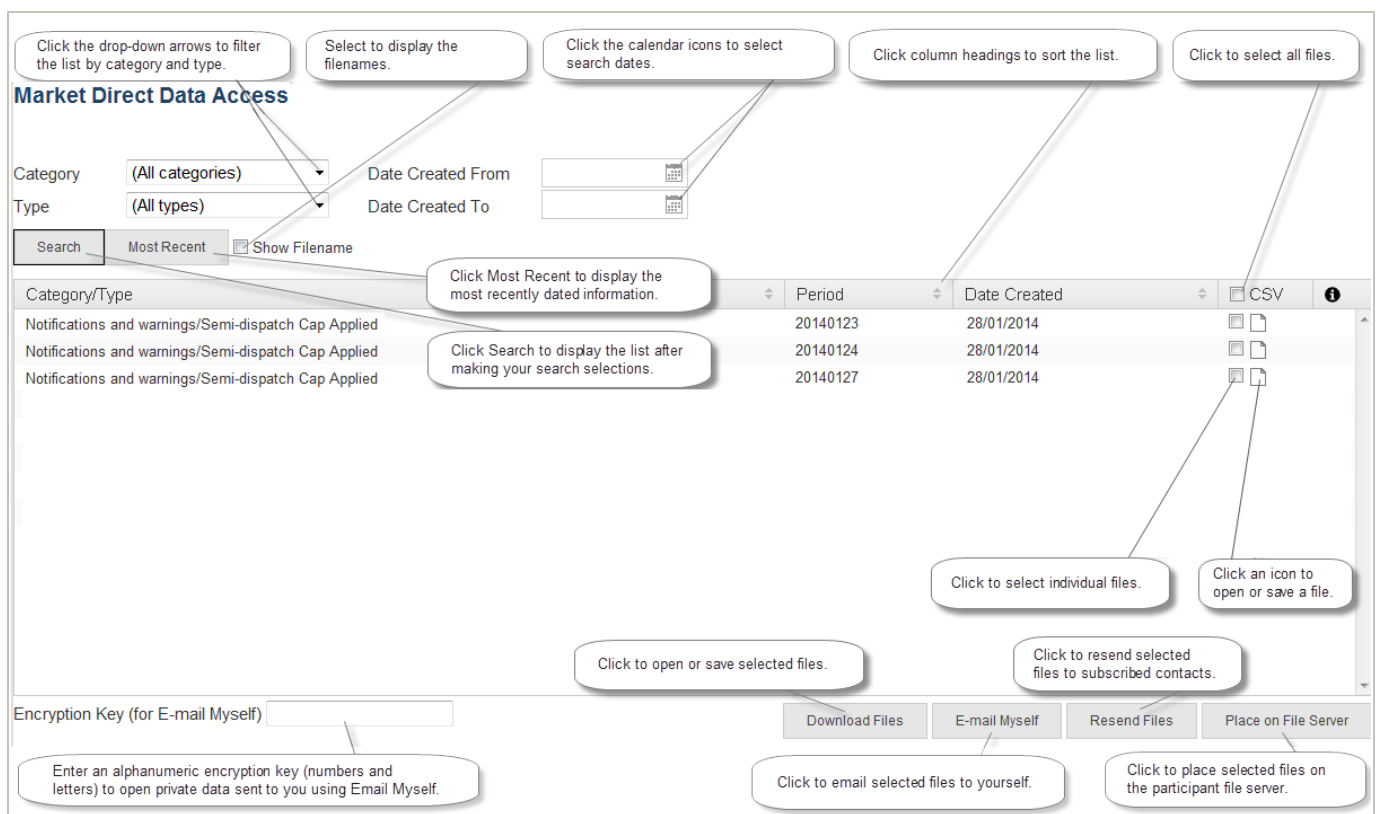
Click the drop-down arrows to filter the list by category and type.

Select to display the filenames.

Click the calendar icons to select search dates.

Click column headings to sort the list.

Click to select all files.

Market Direct Data Access

Category (All categories)
Type (All types)
Date Created From
Date Created To

Search Most Recent Show Filename

Click Most Recent to display the most recently dated information.

| Category/Type | Period | Date Created | CSV |
|---|---|---|---|
| Notifications and warnings/Semi-dispatch Cap Applied | 20140123 | 28/01/2014 | |
| Notifications and warnings/Semi-dispatch Cap Applied | 20140124 | 28/01/2014 | |
| Notifications and warnings/Semi-dispatch Cap Applied | 20140127 | 28/01/2014 | |

Click Search to display the list after making your search selections.

Click to select individual files.

Click an icon to open or save a file.

Click to open or save selected files.

Click to resend selected files to subscribed contacts.

Encryption Key (for E-mail Myself)

Download Files E-mail Myself Resend Files Place on File Server

Enter an alphanumeric encryption key (numbers and letters) to open private data sent to you using Email Myself.

Click to email selected files to yourself.

Click to place selected files on the participant file server.